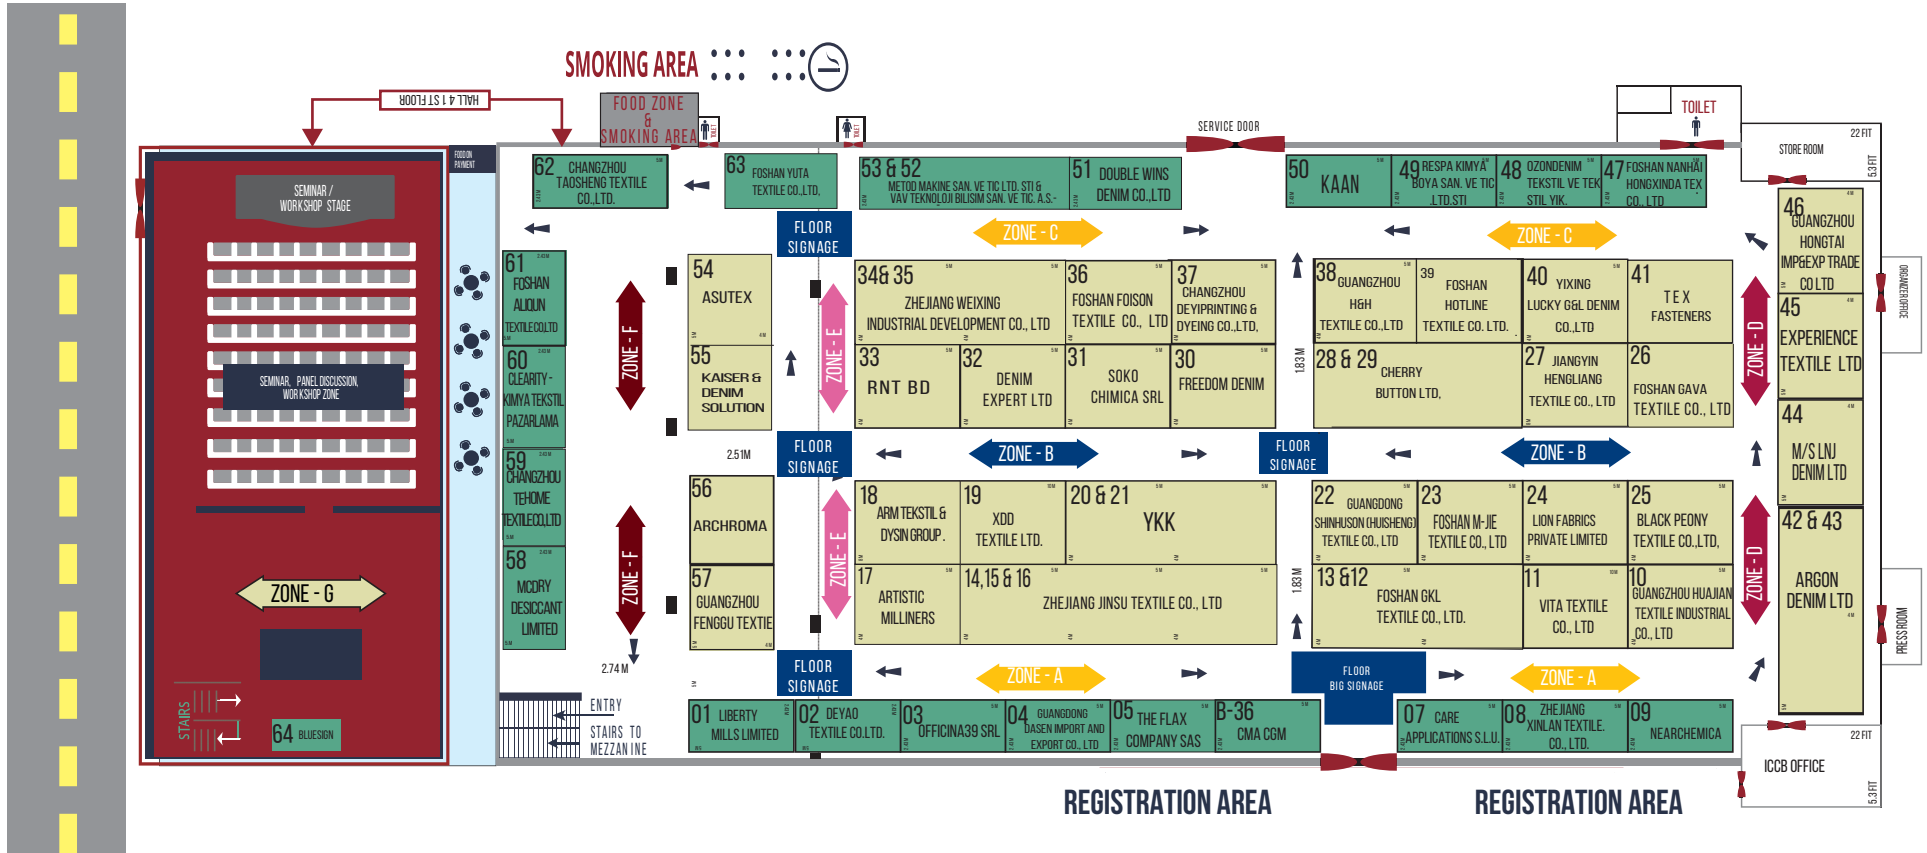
SMOKING AREA

HALL 4 1 ST FLOOR

FOOD ZONE & SMOKING AREA

SERVICE DOOR

TOILET

STORE ROOM

22 FIT

5.3 FIT

SEMINAR / WORKSHOP STAGE

SEMINAR, PANEL DISCUSSION, WORKSHOP ZONE

ZONE - G

STAIRS

64 BLUESIGN

FOOD ON PAYMENT

62 CHANGZHOU TAOSHENG TEXTILE CO.,LTD.

63 FOSHAN YUTA TEXTILE CO.,LTD.

53 & 52 METOD MAKINE SAN. VE TIC LTD. STI & VAV TEKNOLOJI BILISIM SAN. VE TIC. A.S.

51 DOUBLE WINS DENIM CO.,LTD

50 KAAN

49 RESPA KIMYA BOYA SAN. VE TIC .LTD.STI

48 OZONDENIM TEKSTIL VE TEK STIL YIK.

47 FOSHAN NANHAI HONGXINDA TEX CO., LTD

46 GUANGZHOU HONGTAI IMP&EXP TRADE CO LTD

45 EXPERIENCE TEXTILE LTD

44 M/S LNJ DENIM LTD

42 & 43 ARGON DENIM LTD

ORGANIZER OFFICE

PRESS ROOM

FLOOR SIGNAGE

ZONE - C

ZONE - C

61 FOSHAN AIJIUN TEXTILE CO.,LTD

60 CLEARITY - KIMYA TEKSTIL PAZARLAMA

59 CHANGZHOU TEHOME TEXTILE CO.,LTD

58 MCDRY DESICCANT LIMITED

ZONE - F

ZONE - F

54 ASUTEX

55 KAISER & DENIM SOLUTION

ZONE - E

ZONE - E

34& 35 ZHEJIANG WEIXING INDUSTRIAL DEVELOPMENT CO., LTD

36 FOSHAN FOISON TEXTILE CO., LTD

37 CHANGZHOU DEYIPRINTING & DYEING CO.,LTD.

33 RNT BD

32 DENIM EXPERT LTD

31 SOKO CHIMICA SRL

30 FREEDOM DENIM

183 M

38 GUANGZHOU H&H TEXTILE CO.,LTD

39 FOSHAN HOTLINE TEXTILE CO. LTD.

40 YIXING LUCKY G&L DENIM CO.,LTD

41 TEX FASTENERS

28 & 29 CHERRY BUTTON LTD.

27 JIANGYIN HENGLIANG TEXTILE CO., LTD

26 FOSHAN GAVA TEXTILE CO., LTD

ZONE - D

ZONE - D

2.51 M

FLOOR SIGNAGE

ZONE - B

FLOOR SIGNAGE

ZONE - B

56 ARCHROMA

57 GUANGZHOU FENGGU TEXTILE

18 ARM TEKSTIL & DYSIN GROUP.

19 XDD TEXTILE LTD.

20 & 21 YKK

17 ARTISTIC MILLINERS

14,15 & 16 ZHEJIANG JINSU TEXTILE CO., LTD

1.83 M

22 GUANGDONG SHINHUSON (HUISHENG) TEXTILE CO., LTD

23 FOSHAN M-JIE TEXTILE CO., LTD

24 LION FABRICS PRIVATE LIMITED

25 BLACK PEONY TEXTILE CO.,LTD.

13 &12 FOSHAN GKL TEXTILE CO., LTD.

11 VITA TEXTILE CO., LTD

10 GUANGZHOU HUAJIAN TEXTILE INDUSTRIAL CO., LTD

2.74 M

FLOOR SIGNAGE

ZONE - A

FLOOR BIG SIGNAGE

ZONE - A

ENTRY

STAIRS TO MEZZANINE

01 LIBERTY MILLS LIMITED

02 DEYAO TEXTILE CO.LTD.

03 OFFICINA39 SRL

04 GUANGDONG DASEN IMPORT AND EXPORT CO., LTD

05 THE FLAX COMPANY SAS

B-36 CMA CGM

07 CARE APPLICATIONS S.L.U.

08 ZHEJIANG XINLAN TEXTILE CO., LTD.

09 NEARCHEMICA

22 FIT

ICCB OFFICE

5.3 FIT

REGISTRATION AREA

REGISTRATION AREA